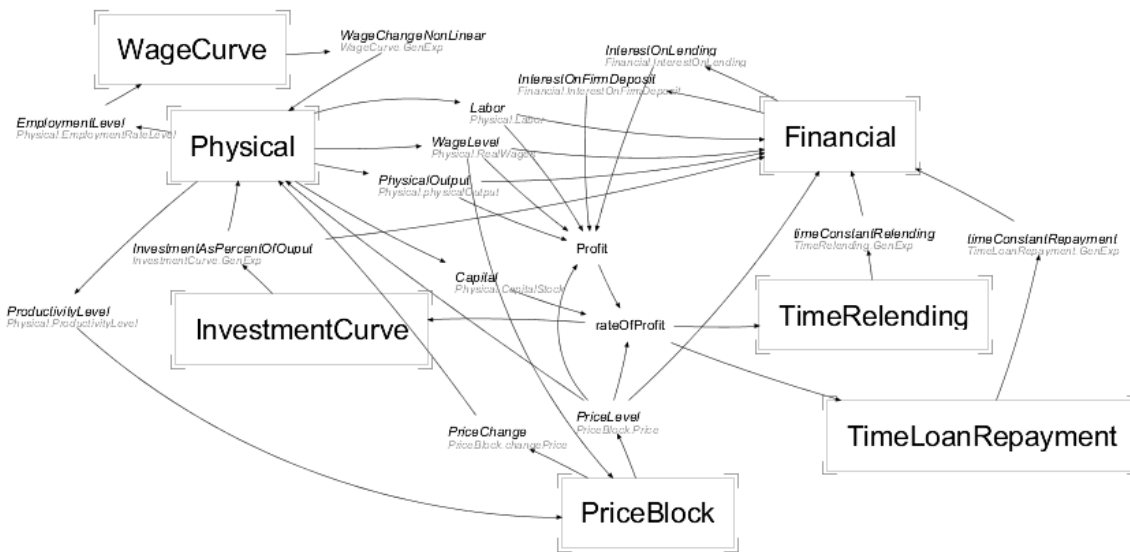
WageCurve

WageChangeNonLinear
WageCurve.GenExp

InterestOnLending
Financial.InterestOnLending

InterestOnFirmDeposit
Financial.InterestOnFirmDeposit

EmploymentLevel
Physical.EmploymentRateLevel

Physical

Labor
Physical.Labor

Financial

WageLevel
Physical.RealWages

PhysicalOutput
Physical.physicalOutput

timeConstantRelending
TimeRelending.GenExp

timeConstantRepayment
TimeLoanRepayment.GenExp

InvestmentAsPercentOfOuput
InvestmentCurve.GenExp

Profit

Capital
Physical.CapitalStock

ProductivityLevel
Physical.ProductivityLevel

InvestmentCurve

rateOfProfit

TimeRelending

PriceLevel
PriceBlock.Price

PriceChange
PriceBlock.changePrice

TimeLoanRepayment

PriceBlock